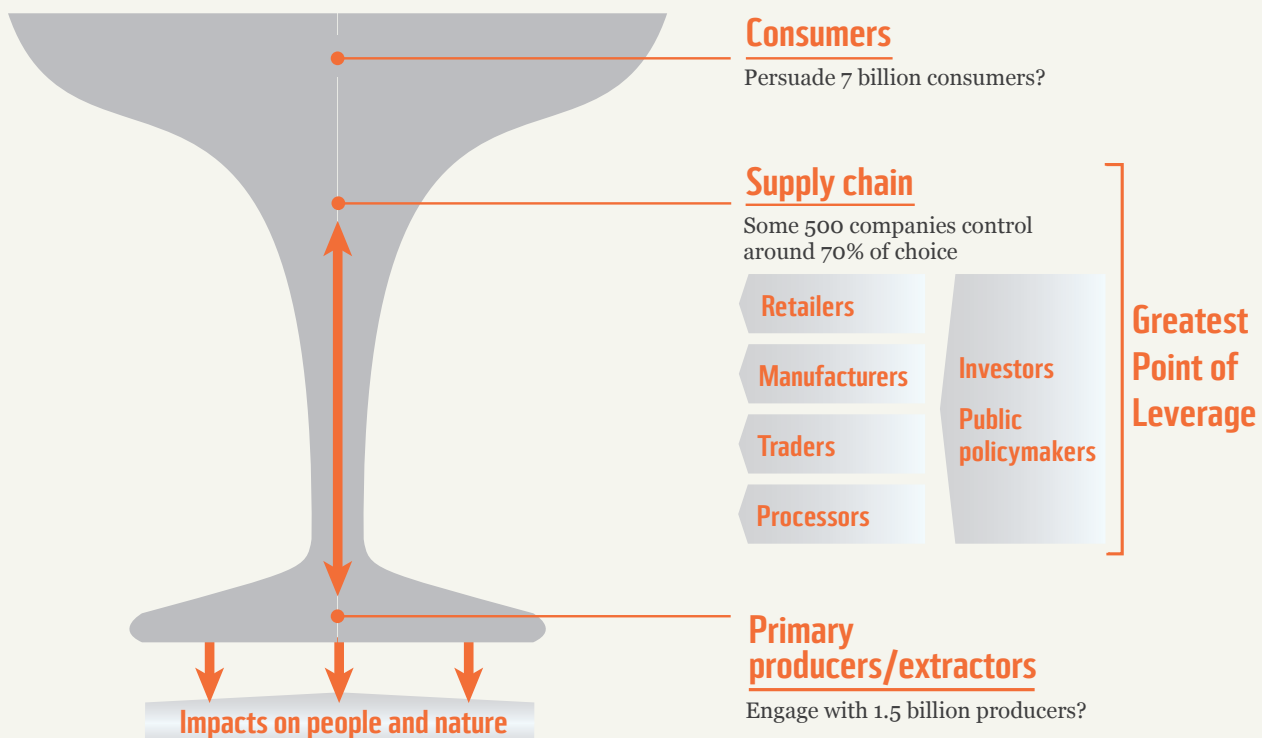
Consumers
Persuade 7 billion consumers?

Supply chain
Some 500 companies control around 70% of choice

Retailers

Manufacturers

Traders

Processors

Investors

Public policymakers

Greatest Point of Leverage

Primary producers/extractors
Engage with 1.5 billion producers?

Impacts on people and nature